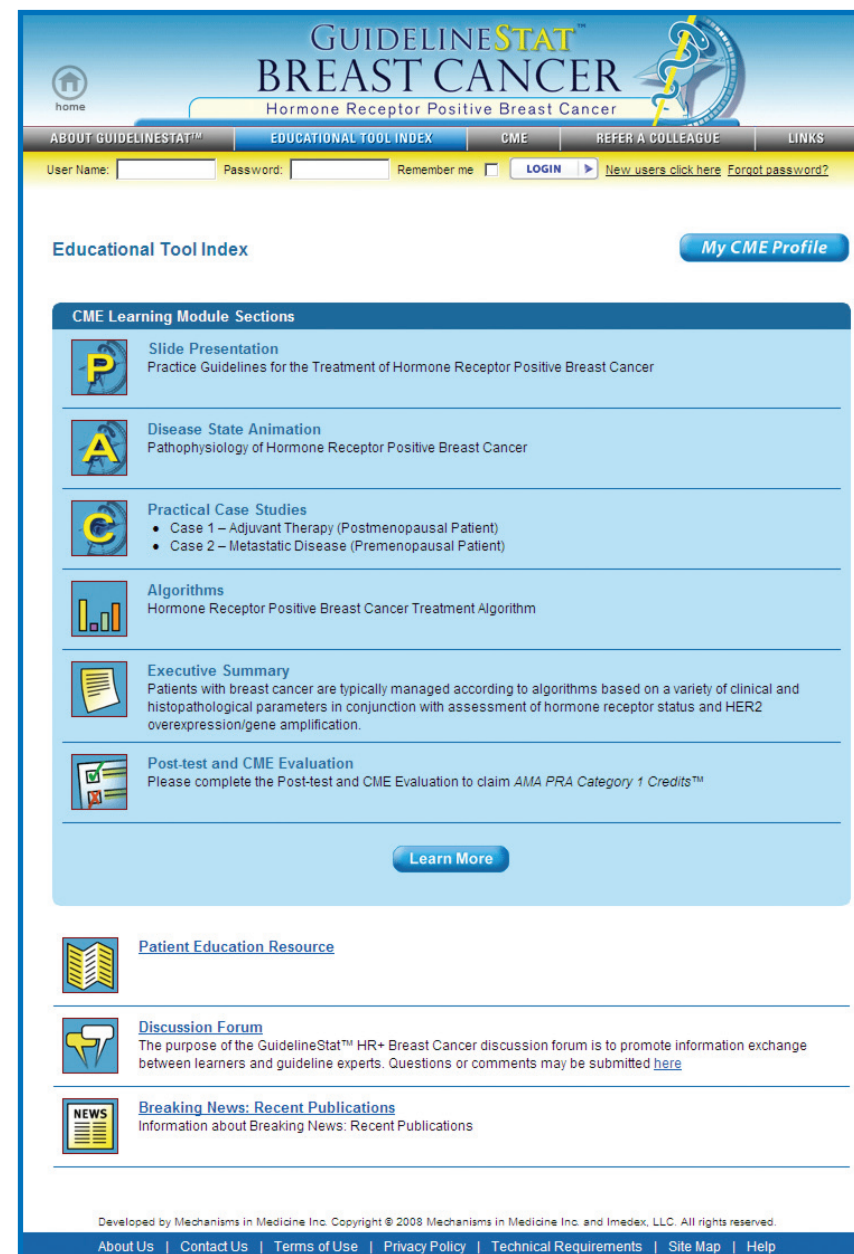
home

GUIDELINESTAT™
BREAST CANCER
Hormone Receptor Positive Breast Cancer

ABOUT GUIDELINESTAT™ | EDUCATIONAL TOOL INDEX | CME | REFER A COLLEAGUE | LINKS

User Name: Password: Remember me LOGIN New users click here Forgot password?

Educational Tool Index

My CME Profile

CME Learning Module Sections

P
Slide Presentation
Practice Guidelines for the Treatment of Hormone Receptor Positive Breast Cancer

A
Disease State Animation
Pathophysiology of Hormone Receptor Positive Breast Cancer

C
Practical Case Studies
• Case 1 – Adjuvant Therapy (Postmenopausal Patient)
• Case 2 – Metastatic Disease (Premenopausal Patient)

Algorithms
Hormone Receptor Positive Breast Cancer Treatment Algorithm

Executive Summary
Patients with breast cancer are typically managed according to algorithms based on a variety of clinical and histopathological parameters in conjunction with assessment of hormone receptor status and HER2 overexpression/gene amplification.

Post-test and CME Evaluation
Please complete the Post-test and CME Evaluation to claim *AMA PRA Category 1 Credits*™

Learn More

Patient Education Resource

Discussion Forum
The purpose of the GuidelineStat™ HR+ Breast Cancer discussion forum is to promote information exchange between learners and guideline experts. Questions or comments may be submitted here

NEWS
Breaking News: Recent Publications
Information about Breaking News: Recent Publications

Developed by Mechanisms in Medicine Inc. Copyright © 2008 Mechanisms in Medicine Inc. and Imedex, LLC. All rights reserved.

About Us | Contact Us | Terms of Use | Privacy Policy | Technical Requirements | Site Map | Help